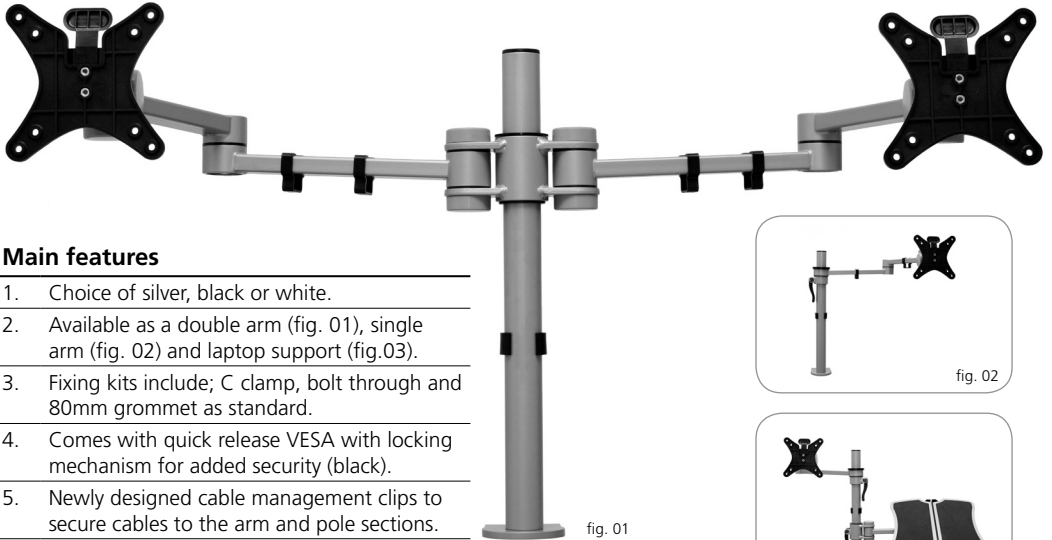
Main features

1. Choice of silver, black or white.

2. Available as a double arm (fig. 01), single arm (fig. 02) and laptop support (fig.03).

3. Fixing kits include; C clamp, bolt through and 80mm grommet as standard.

4. Comes with quick release VESA with locking mechanism for added security (black).

5. Newly designed cable management clips to secure cables to the arm and pole sections.

fig. 01

fig. 02